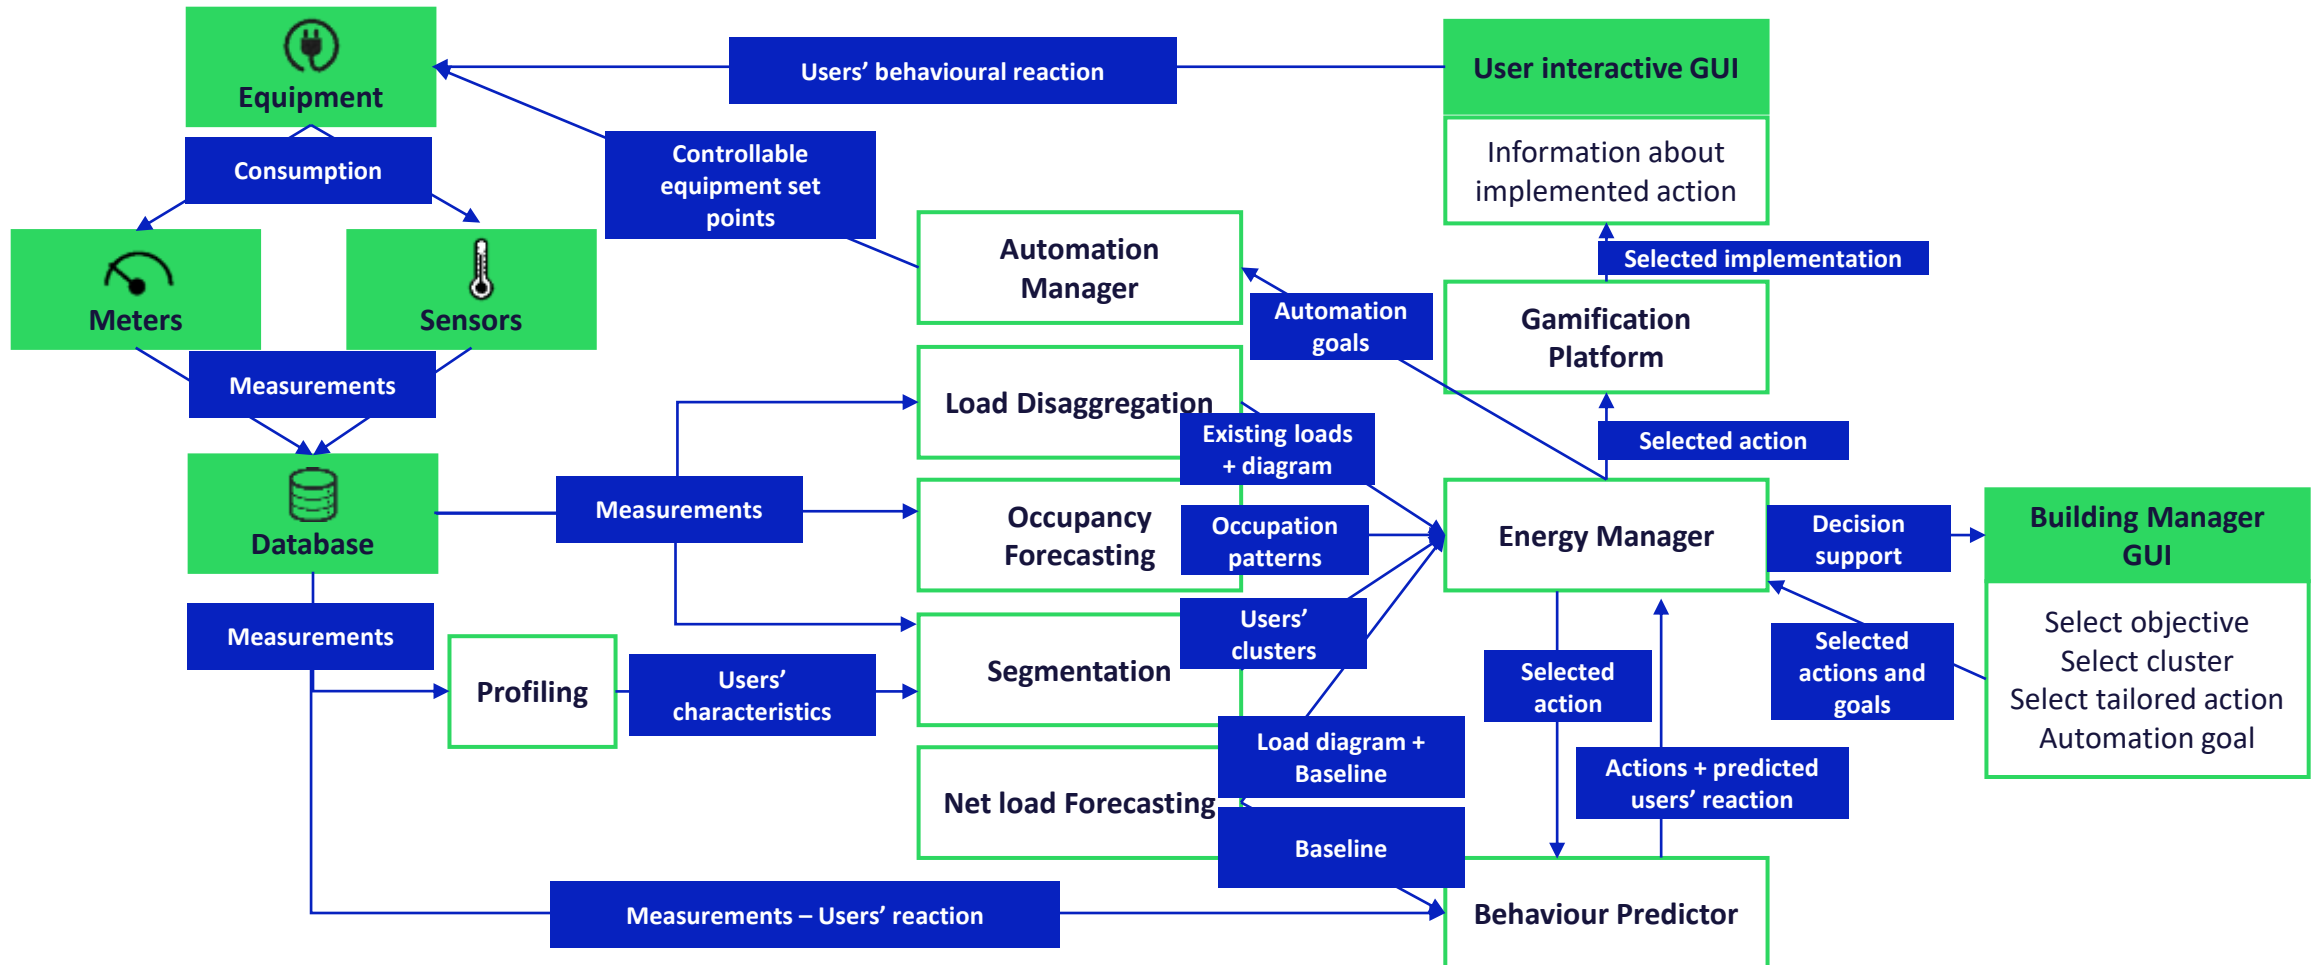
Equipment

Users' behavioural reaction

User interactive GUI

Information about implemented action

Consumption

Controllable equipment set points

Meters

Sensors

Automation Manager

Selected implementation

Automation goals

Gamification Platform

Measurements

Load Disaggregation

Existing loads + diagram

Selected action

Database

Measurements

Occupancy Forecasting

Occupation patterns

Energy Manager

Decision support

Building Manager GUI

Measurements

Profiling

Users' characteristics

Segmentation

Users' clusters

Selected action

Selected actions and goals

Select objective
Select cluster
Select tailored action
Automation goal

Load diagram + Baseline

Actions + predicted users' reaction

Net load Forecasting

Baseline

Measurements – Users' reaction

Behaviour Predictor